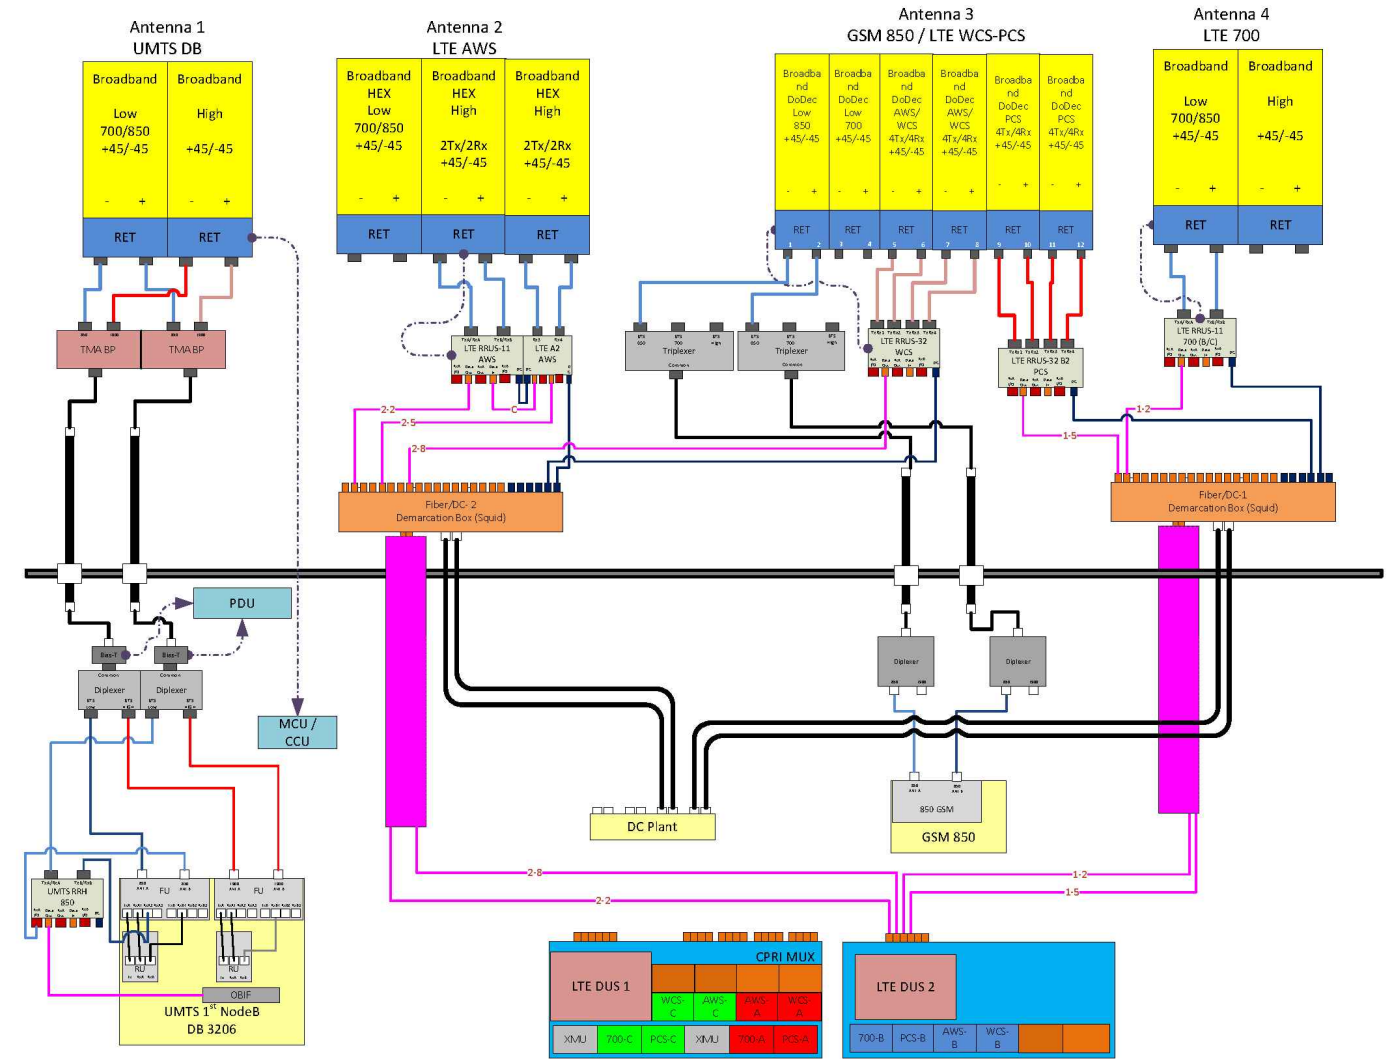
Antenna 1
UMTS DB

Broadband
Low
700/850
+45/-45
- +

Broadband
High
+45/-45
- +

RET RET

Antenna 2
LTE AWS

Broadband
HEX
Low
700/850
+45/-45
- +

Broadband
HEX
High
2Tx/2Rx
+45/-45
- +

Broadband
HEX
High
2Tx/2Rx
+45/-45
- +

RET RET RET

Antenna 3
GSM 850 / LTE WCS-PCS

Broadband
DoDec
Low
850
+45/-45

Broadband
DoDec
Low
700
+45/-45

Broadband
DoDec
AWS/
WCS
4Tx/4Rx
+45/-45

Broadband
DoDec
AWS/
WCS
4Tx/4Rx
+45/-45

Broadband
DoDec
PCS
4Tx/4Rx
+45/-45

Broadband
DoDec
PCS
4Tx/4Rx
+45/-45

RET RET RET RET RET RET
1 2 3 4 5 6 7 8 9 10 11 12

Antenna 4
LTE 700

Broadband
Low
700/850
+45/-45
- +

Broadband
High
+45/-45
- +

RET RET

TMA BP
TMA BP

LTE RRUS-11
AWS

LTE A2
AWS

Triplexer
Triplexer

LTE RRUS-32
WCS

LTE RRUS-32 B2
PCS

LTE RRUS-11
700 (B/C)

2-2
2-5
2-8
C

1-2
1-5

Fiber/DC- 2
Demarcation Box (Squid)

Fiber/DC-1
Demarcation Box (Squid)

PDU

Bias-T
Bias-T

Diplexer
Diplexer

MCU /
CCU

Diplexer
Diplexer

UMTS RRH
850

FU
FU

RU
RU

OBIF

UMTS 1$^{st}$ NodeB
DB 3206

DC Plant

850 GSM
GSM 850

2-8
2-2
1-2
1-5

CPRI MUX
LTE DUS 1
WCS-C
AWS-C
AWS-A
WCS-A
XMU
700-C
PCS-C
XMU
700-A
PCS-A

LTE DUS 2
700-B
PCS-B
AWS-B
WCS-B